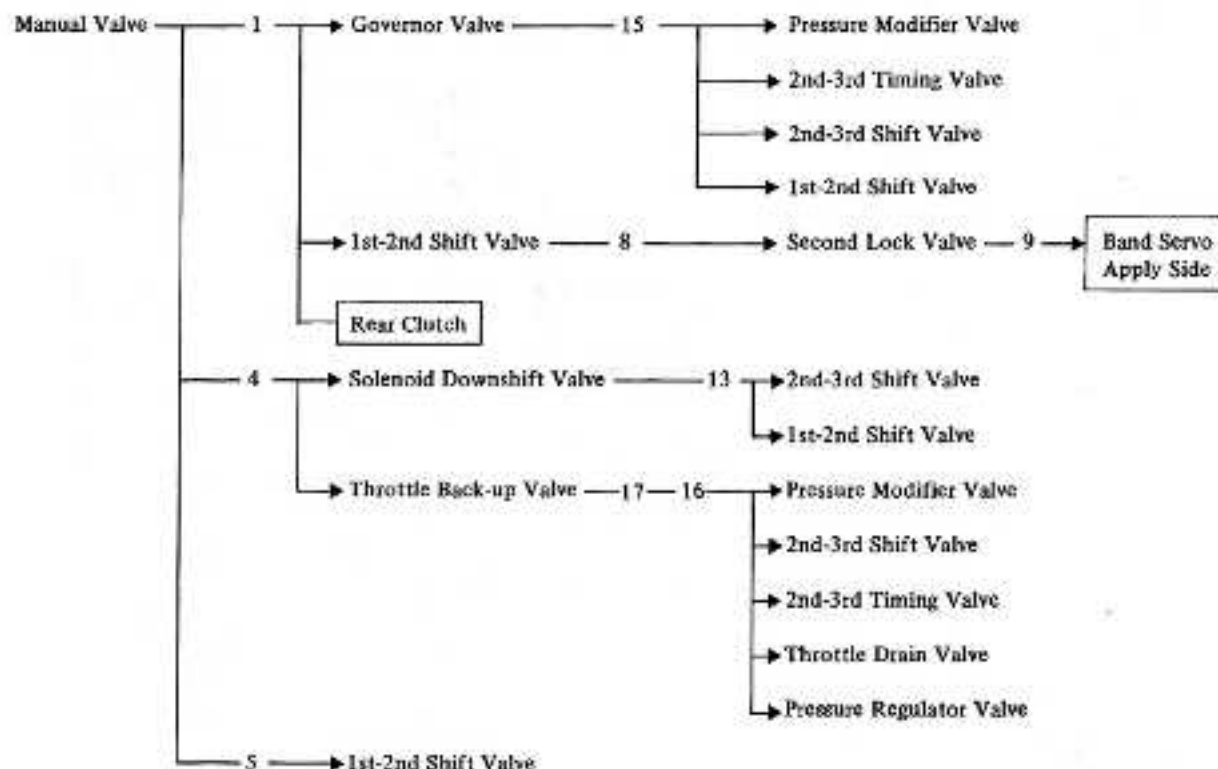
Manual Valve — 1 → Governor Valve — 15 → Pressure Modifier Valve

→ 2nd-3rd Timing Valve

→ 2nd-3rd Shift Valve

→ 1st-2nd Shift Valve

→ 1st-2nd Shift Valve — 8 → Second Lock Valve — 9 → Band Servo Apply Side

Rear Clutch

— 4 → Solenoid Downshift Valve — 13 → 2nd-3rd Shift Valve

→ 1st-2nd Shift Valve

→ Throttle Back-up Valve — 17 — 16 → Pressure Modifier Valve

→ 2nd-3rd Shift Valve

→ 2nd-3rd Timing Valve

→ Throttle Drain Valve

→ Pressure Regulator Valve

— 5 → 1st-2nd Shift Valve